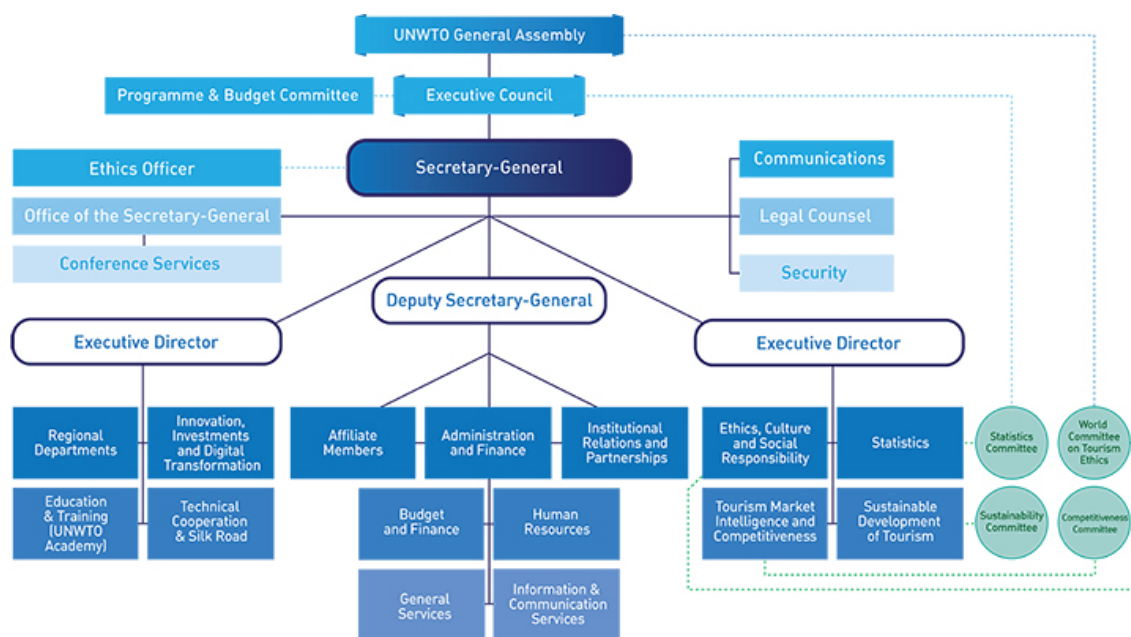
UNWTO General Assembly

Programme & Budget Committee

Executive Council

Ethics Officer

Secretary-General

Communications

Office of the Secretary-General

Legal Counsel

Conference Services

Security

Deputy Secretary-General

Executive Director

Executive Director

Regional Departments

Innovation, Investments and Digital Transformation

Education & Training (UNWTO Academy)

Technical Cooperation & Silk Road

Affiliate Members

Administration and Finance

Institutional Relations and Partnerships

Budget and Finance

Human Resources

General Services

Information & Communication Services

Ethics, Culture and Social Responsibility

Statistics

Tourism Market Intelligence and Competitiveness

Sustainable Development of Tourism

Statistics Committee

World Committee on Tourism Ethics

Sustainability Committee

Competitiveness Committee